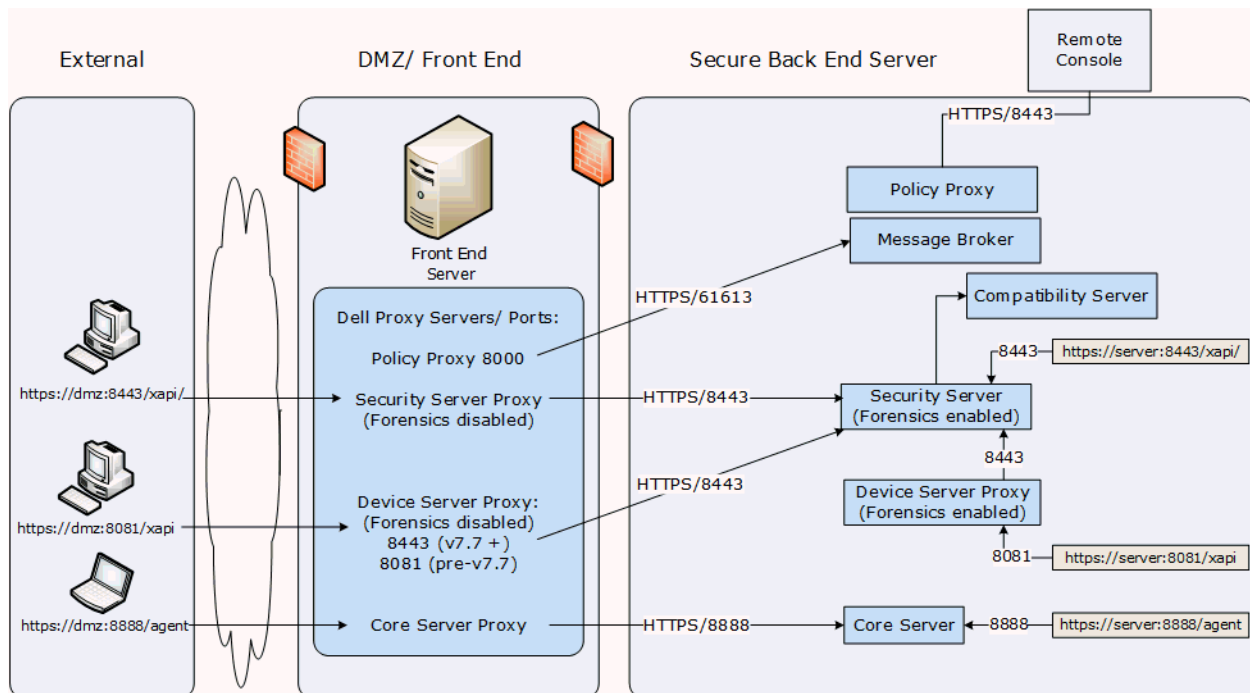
External

DMZ/ Front End

Secure Back End Server

Remote Console

HTTPS/8443

Policy Proxy

Message Broker

Front End Server

HTTPS/61613

Compatibility Server

Dell Proxy Servers/ Ports:

Policy Proxy 8000

8443

https://server:8443/xapi/

https://dmz:8443/xapi/

Security Server Proxy (Forensics disabled)

HTTPS/8443

Security Server (Forensics enabled)

8443

HTTPS/8443

Device Server Proxy: (Forensics disabled) 8443 (v7.7 +) 8081 (pre-v7.7)

Device Server Proxy (Forensics enabled)

https://dmz:8081/xapi

8081

https://server:8081/xapi

https://dmz:8888/agent

Core Server Proxy

HTTPS/8888

Core Server

8888

https://server:8888/agent